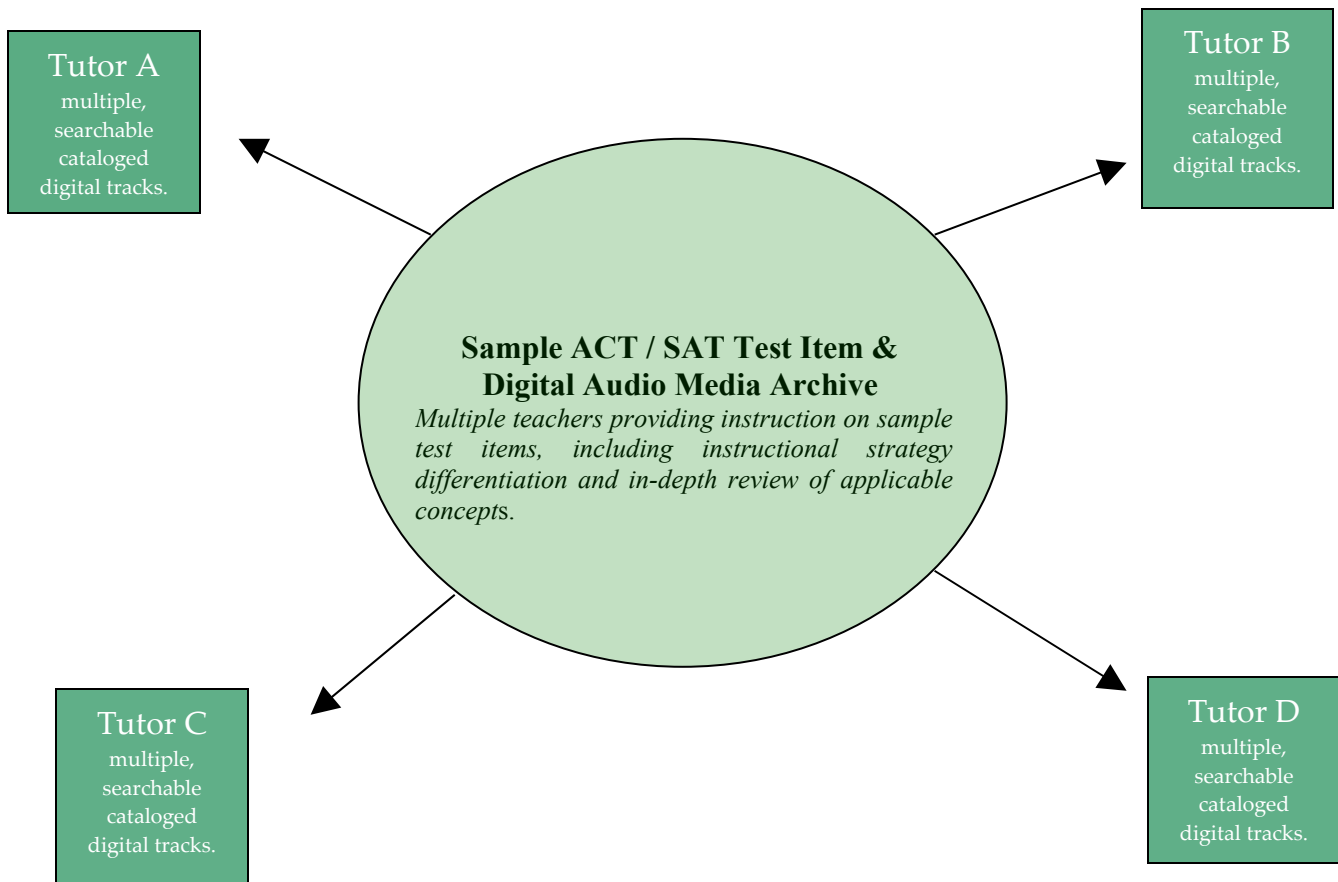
Tutor A
multiple, searchable cataloged digital tracks.

Tutor B
multiple, searchable cataloged digital tracks.

Sample ACT / SAT Test Item & Digital Audio Media Archive

Multiple teachers providing instruction on sample test items, including instructional strategy differentiation and in-depth review of applicable concepts.

Tutor C
multiple, searchable cataloged digital tracks.

Tutor D
multiple, searchable cataloged digital tracks.